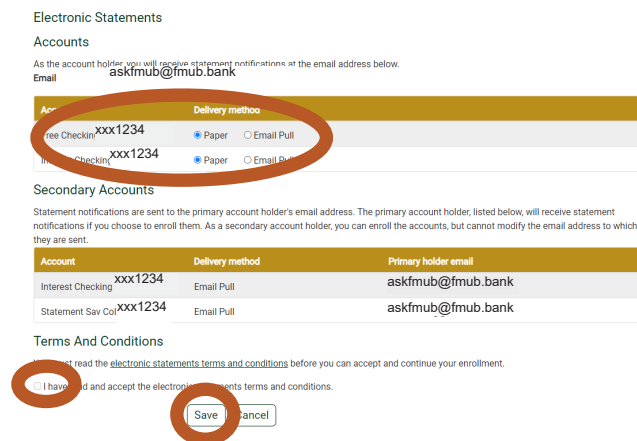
Electronic Statements

Accounts

As the account holder, you will receive statement notifications at the email address below.

Email askfmub@fmub.bank

| Accou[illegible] | Delivery method |
|---|---|
| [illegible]ree Checkin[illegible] xxx1234 | Paper Email Pull |
| In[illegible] Checking xxx1234 | Paper Email Pu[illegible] |

Secondary Accounts

Statement notifications are sent to the primary account holder's email address. The primary account holder, listed below, will receive statement notifications if you choose to enroll them. As a secondary account holder, you can enroll the accounts, but cannot modify the email address to which they are sent.

| Account | Delivery method | Primary holder email |
|---|---|---|
| Interest Checking xxx1234 | Email Pull | askfmub@fmub.bank |
| Statement Sav Col xxx1234 | Email Pull | askfmub@fmub.bank |

Terms And Conditions

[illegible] must read the electronic statements terms and conditions before you can accept and continue your enrollment.

I have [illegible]d and accept the electroni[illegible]ments terms and conditions.

Save Cancel